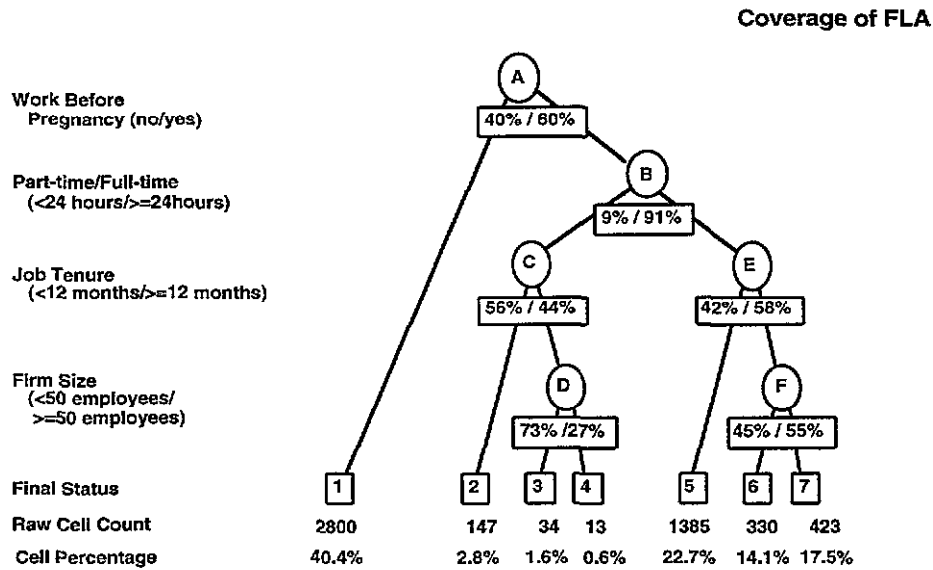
Coverage of FLA

Work Before Pregnancy (no/yes)

Part-time/Full-time (<24 hours/>=24hours)

Job Tenure (<12 months/>=12 months)

Firm Size (<50 employees/ >=50 employees)

Final Status

Raw Cell Count

Cell Percentage

A

40% / 60%

B

9% / 91%

C

56% / 44%

E

42% / 58%

D

73% /27%

F

45% / 55%

1

2

3

4

5

6

7

2800

147

34

13

1385

330

423

40.4%

2.8%

1.6%

0.6%

22.7%

14.1%

17.5%